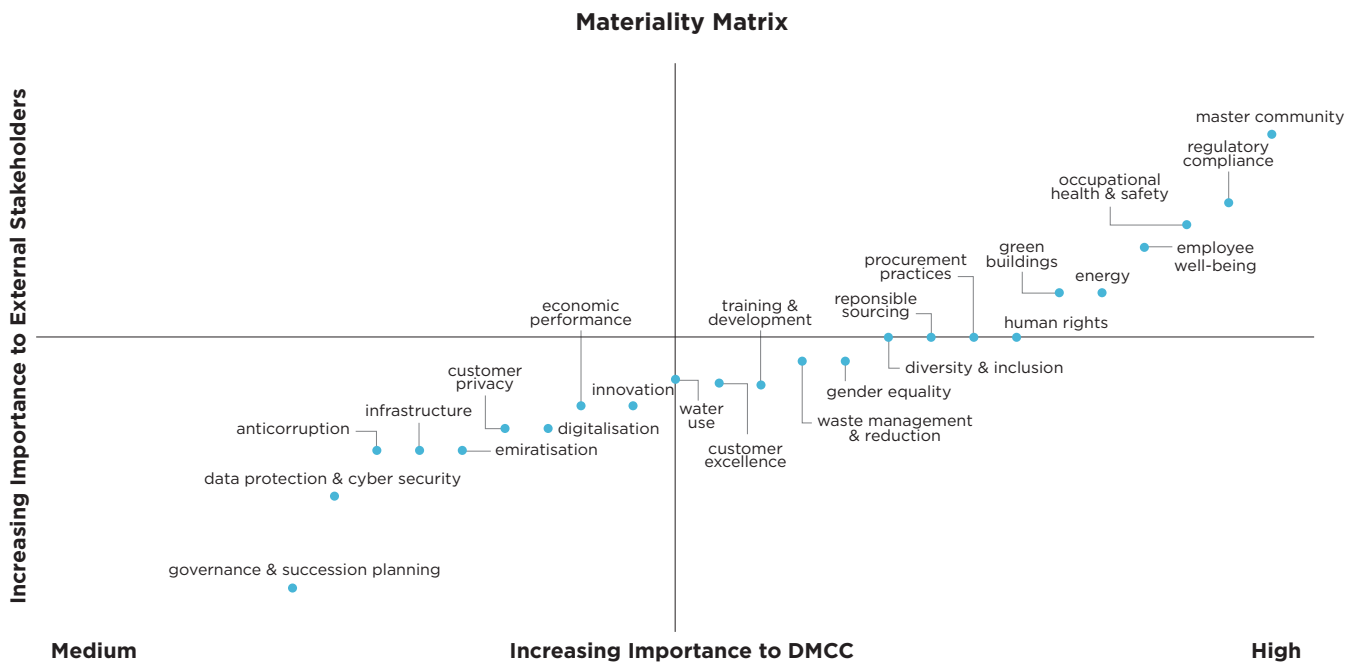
Materiality Matrix

Increasing Importance to External Stakeholders

master community

regulatory compliance

occupational health & safety

employee well-being

green buildings

energy

procurement practices

reponsible sourcing

human rights

economic performance

training & development

diversity & inclusion

gender equality

customer privacy

innovation

water use

waste management & reduction

infrastructure

digitalisation

customer excellence

anticorruption

emiratisation

data protection & cyber security

governance & succession planning

Medium

Increasing Importance to DMCC

High